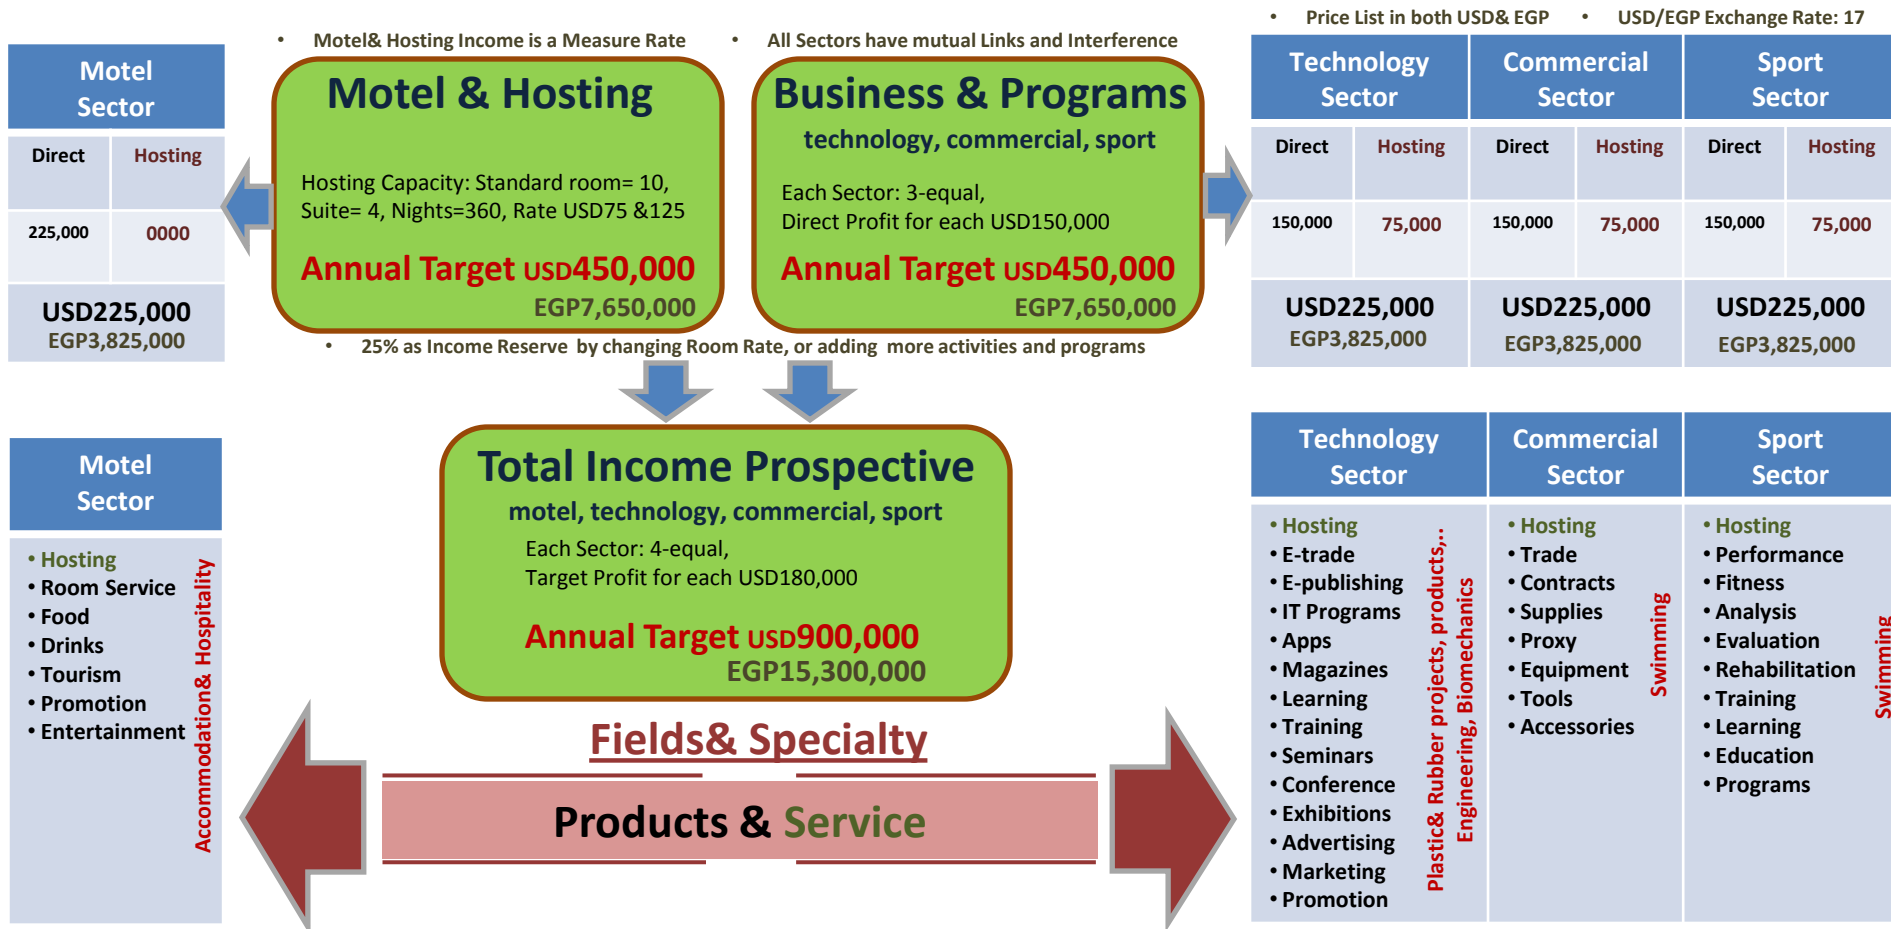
Motel Sector

| Direct | Hosting |
|---|---|
| 225,000 | 0000 |

USD225,000
EGP3,825,000

• Motel& Hosting Income is a Measure Rate • All Sectors have mutual Links and Interference

Motel & Hosting

Hosting Capacity: Standard room= 10, Suite= 4, Nights=360, Rate USD75 &125

Annual Target USD450,000
EGP7,650,000

Business & Programs
technology, commercial, sport

Each Sector: 3-equal,
Direct Profit for each USD150,000

Annual Target USD450,000
EGP7,650,000

• Price List in both USD& EGP • USD/EGP Exchange Rate: 17

| Technology Sector | | Commercial Sector | | Sport Sector | |
|---|---|---|---|---|---|
| Direct | Hosting | Direct | Hosting | Direct | Hosting |
| 150,000 | 75,000 | 150,000 | 75,000 | 150,000 | 75,000 |
| USD225,000 EGP3,825,000 | | USD225,000 EGP3,825,000 | | USD225,000 EGP3,825,000 | |

• 25% as Income Reserve by changing Room Rate, or adding more activities and programs

Total Income Prospective
motel, technology, commercial, sport

Each Sector: 4-equal,
Target Profit for each USD180,000

Annual Target USD900,000
EGP15,300,000

Fields& Specialty

Products & Service

Motel Sector

• Hosting
• Room Service
• Food
• Drinks
• Tourism
• Promotion
• Entertainment

Accommodation& Hospitality

Technology Sector

• Hosting
• E-trade
• E-publishing
• IT Programs
• Apps
• Magazines
• Learning
• Training
• Seminars
• Conference
• Exhibitions
• Advertising
• Marketing
• Promotion

Plastic& Rubber projects, products,..
Engineering, Biomechanics

Commercial Sector

• Hosting
• Trade
• Contracts
• Supplies
• Proxy
• Equipment
• Tools
• Accessories

Swimming

Sport Sector

• Hosting
• Performance
• Fitness
• Analysis
• Evaluation
• Rehabilitation
• Training
• Learning
• Education
• Programs

Swimming